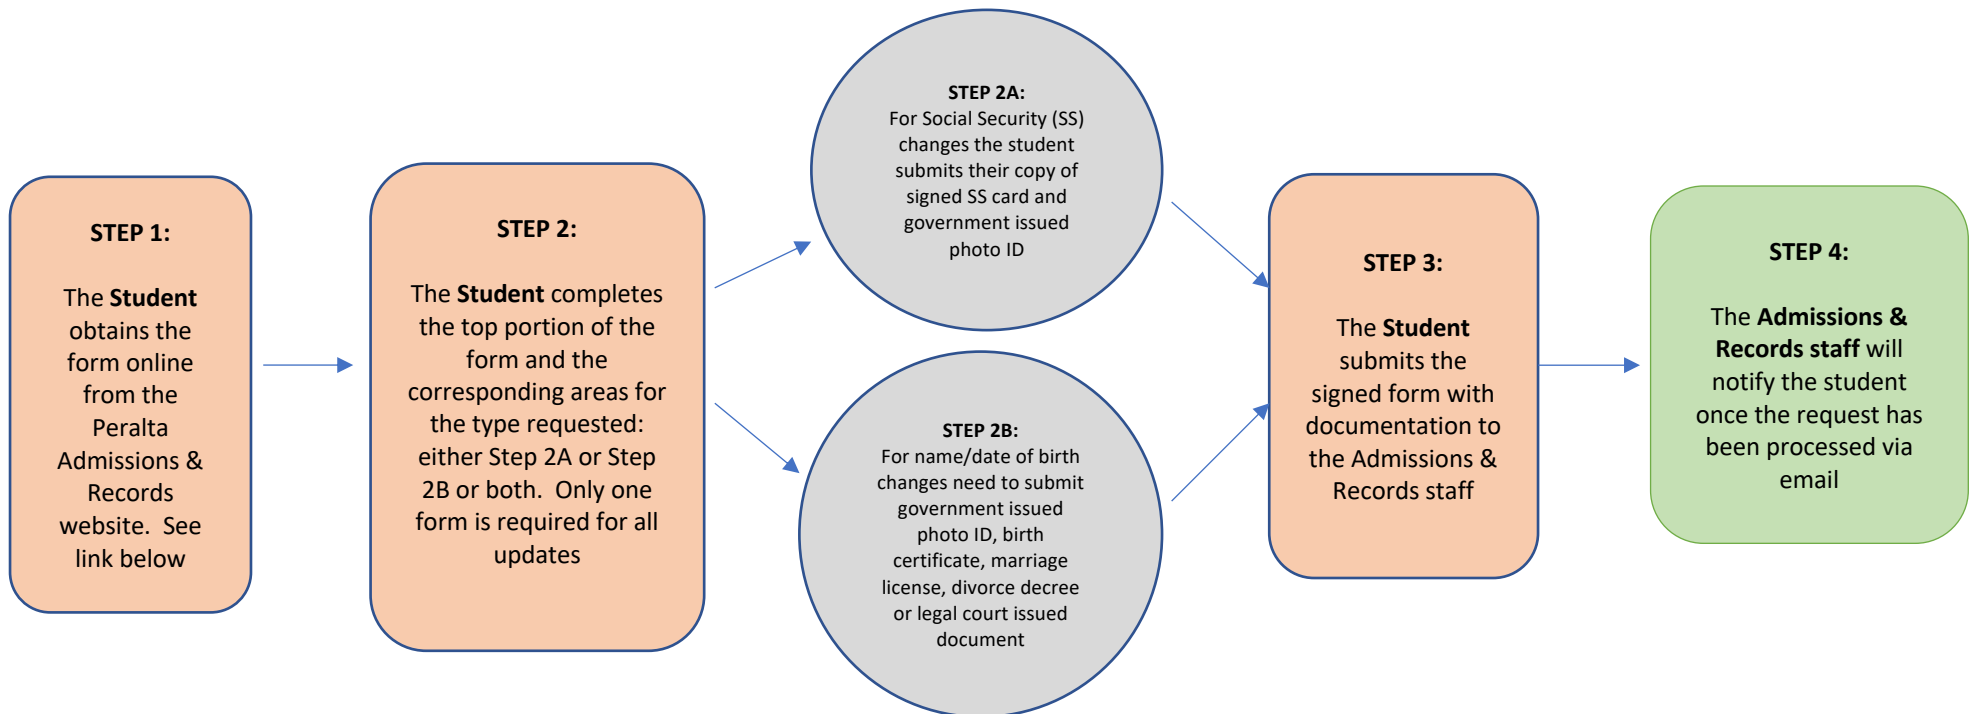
STEP 1:

The **Student** obtains the form online from the Peralta Admissions & Records website. See link below

STEP 2:

The **Student** completes the top portion of the form and the corresponding areas for the type requested: either Step 2A or Step 2B or both. Only one form is required for all updates

STEP 2A:
For Social Security (SS) changes the student submits their copy of signed SS card and government issued photo ID

STEP 2B:
For name/date of birth changes need to submit government issued photo ID, birth certificate, marriage license, divorce decree or legal court issued document

STEP 3:

The **Student** submits the signed form with documentation to the Admissions & Records staff

STEP 4:

The **Admissions & Records staff** will notify the student once the request has been processed via email